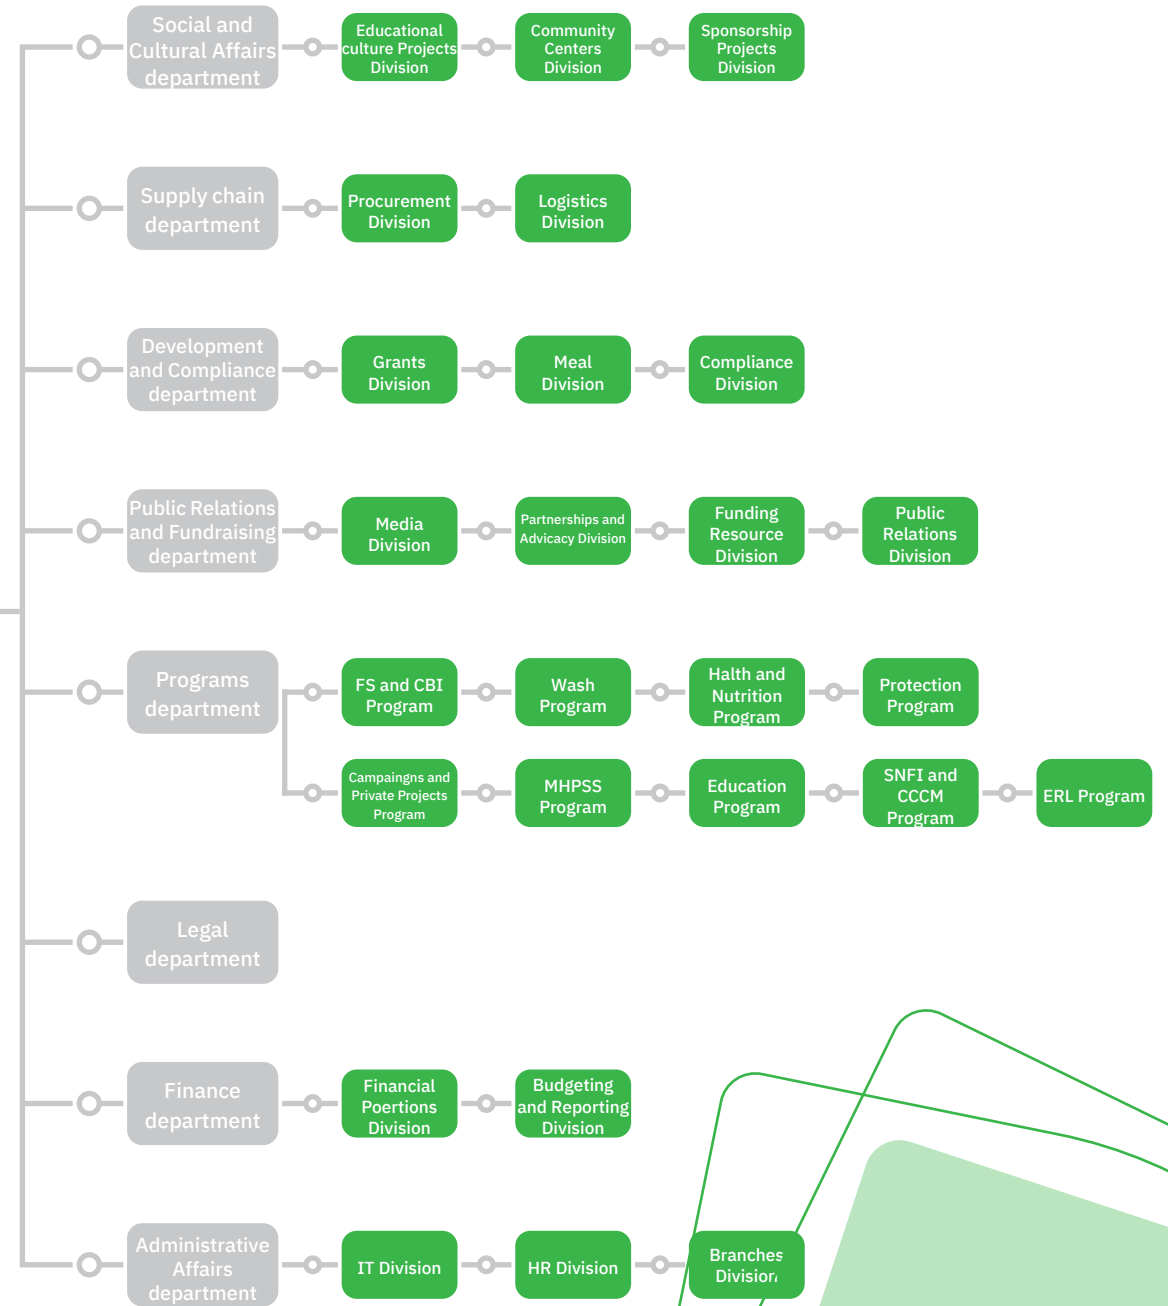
Social and Cultural Affairs department
Educational culture Projects Division
Community Centers Division
Sponsorship Projects Division

Supply chain department
Procurement Division
Logistics Division

Development and Compliance department
Grants Division
Meal Division
Compliance Division

Public Relations and Fundraising department
Media Division
Partnerships and Advicacy Division
Funding Resource Division
Public Relations Division

Programs department
FS and CBI Program
Wash Program
Halth and Nutrition Program
Protection Program
Campaingns and Private Projects Program
MHPSS Program
Education Program
SNFI and CCCM Program
ERL Program

Legal department

Finance department
Financial Poertions Division
Budgeting and Reporting Division

Administrative Affairs department
IT Division
HR Division
Branches Division